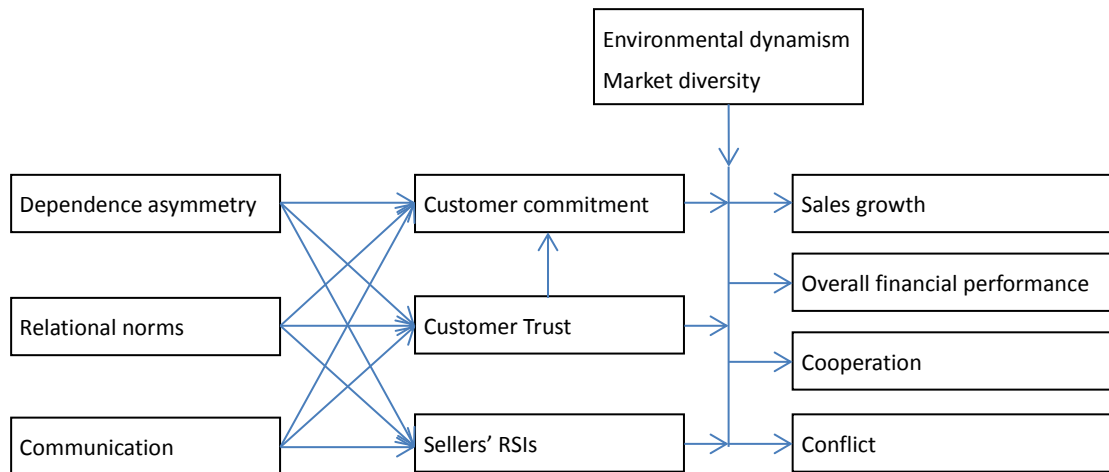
Environmental dynamism
Market diversity

Dependence asymmetry

Relational norms

Communication

Customer commitment

Customer Trust

Sellers' RSIs

Sales growth

Overall financial performance

Cooperation

Conflict